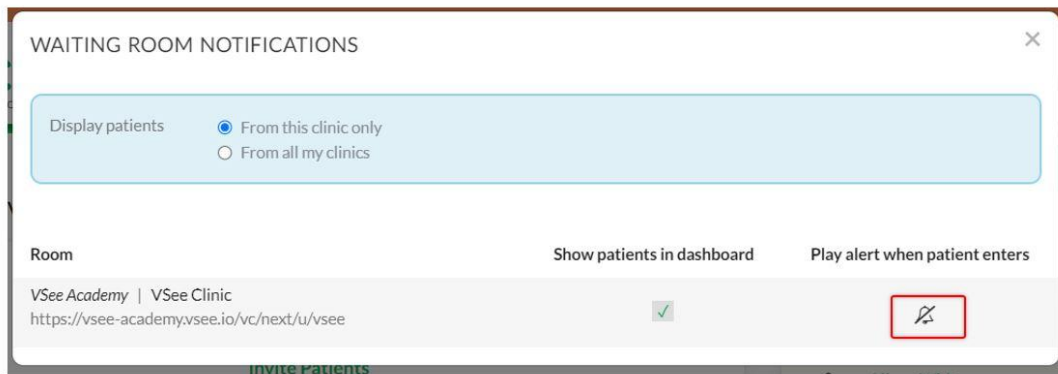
WAITING ROOM NOTIFICATIONS

×

Display patients

From this clinic only

From all my clinics

| Room | Show patients in dashboard | Play alert when patient enters |
|---|---|---|
| *VSee Academy* \| VSee Clinic https://vsee-academy.vsee.io/vc/next/u/vsee | ✓ | |

Invite Patients